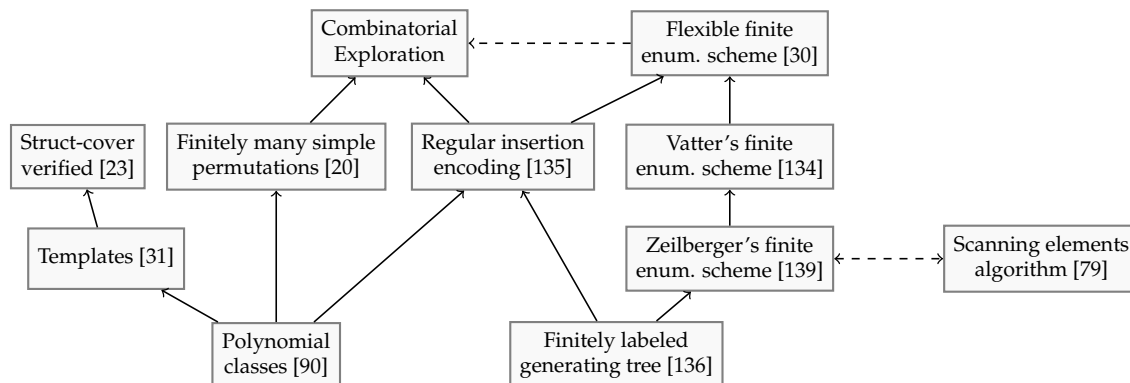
Combinatorial Exploration

Flexible finite enum. scheme [30]

Struct-cover verified [23]

Finitely many simple permutations [20]

Regular insertion encoding [135]

Vatter's finite enum. scheme [134]

Templates [31]

Zeilberger's finite enum. scheme [139]

Scanning elements algorithm [79]

Polynomial classes [90]

Finitely labeled generating tree [136]